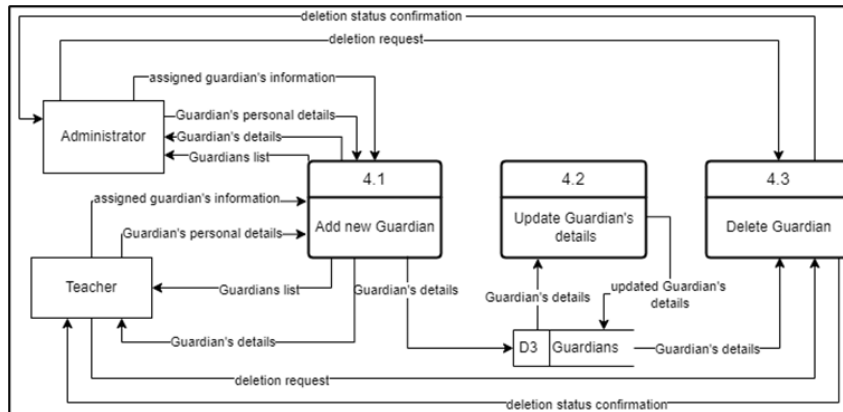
deletion status confirmation
deletion request
assigned guardian's information
Guardian's personal details
Guardian's details
Guardians list
Administrator
4.1
Add new Guardian
4.2
Update Guardian's details
4.3
Delete Guardian
assigned guardian's information
Guardian's personal details
Teacher
Guardians list
Guardian's details
Guardian's details
updated Guardian's details
Guardian's details
D3
Guardians
Guardian's details
deletion request
deletion status confirmation